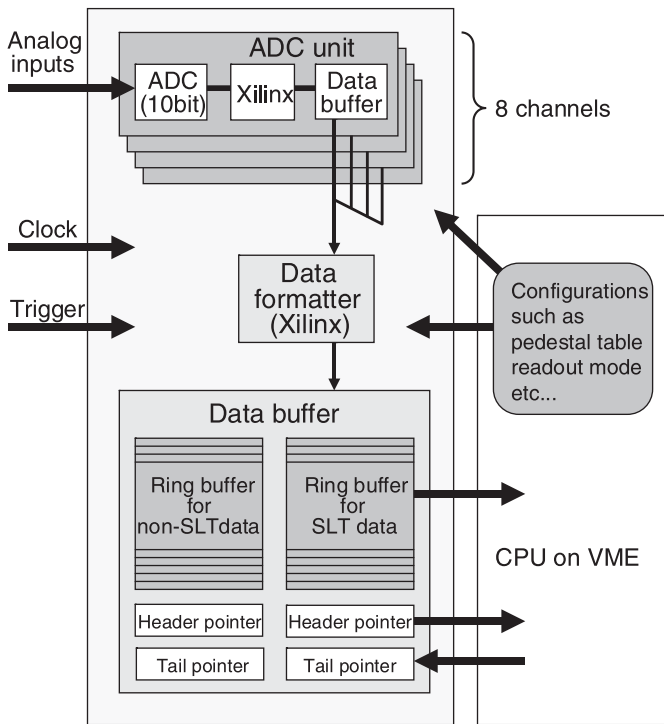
Analog inputs

ADC unit

ADC (10bit)

Xilinx

Data buffer

8 channels

Clock

Trigger

Data formatter (Xilinx)

Configurations such as pedestal table readout mode etc...

Data buffer

Ring buffer for non-SLTdata

Ring buffer for SLT data

CPU on VME

Header pointer

Header pointer

Tail pointer

Tail pointer